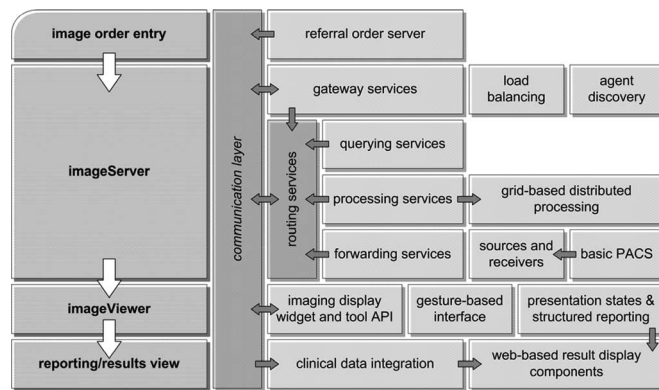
image order entry

imageServer

imageViewer

reporting/results view

communication layer

referral order server

gateway services

load balancing

agent discovery

routing services

querying services

processing services

grid-based distributed processing

forwarding services

sources and receivers

basic PACS

imaging display widget and tool API

gesture-based interface

presentation states & structured reporting

clinical data integration

web-based result display components